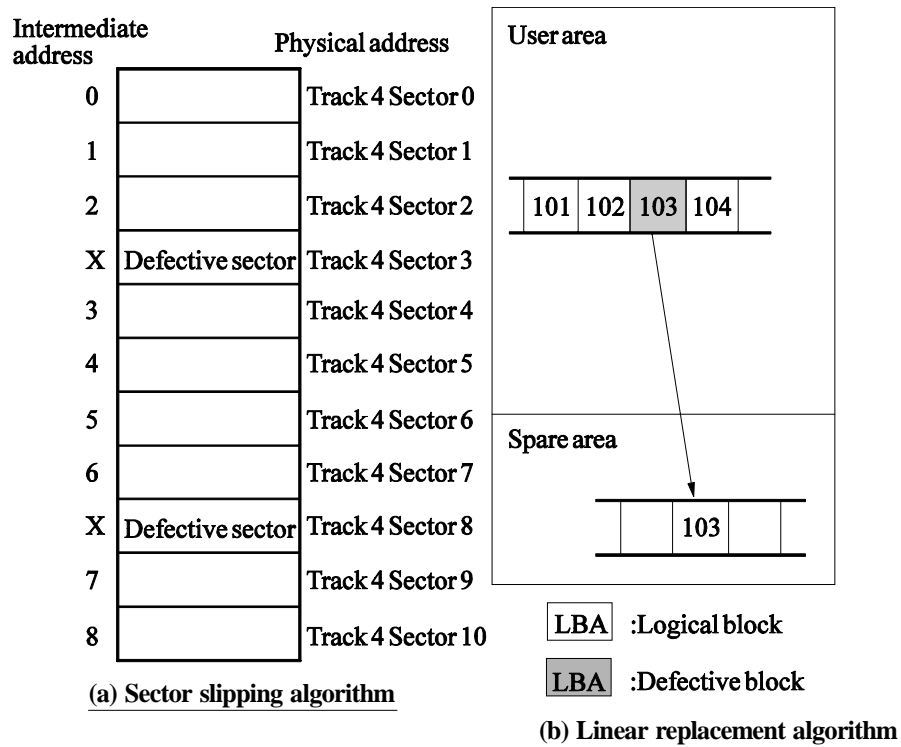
Intermediate address

Physical address

| | | |
|---|---|---|
| 0 | | Track 4 Sector 0 |
| 1 | | Track 4 Sector 1 |
| 2 | | Track 4 Sector 2 |
| X | Defective sector | Track 4 Sector 3 |
| 3 | | Track 4 Sector 4 |
| 4 | | Track 4 Sector 5 |
| 5 | | Track 4 Sector 6 |
| 6 | | Track 4 Sector 7 |
| X | Defective sector | Track 4 Sector 8 |
| 7 | | Track 4 Sector 9 |
| 8 | | Track 4 Sector 10 |

(a) Sector slipping algorithm

User area

101 102 103 104

Spare area

103

LBA :Logical block

LBA :Defective block

(b) Linear replacement algorithm